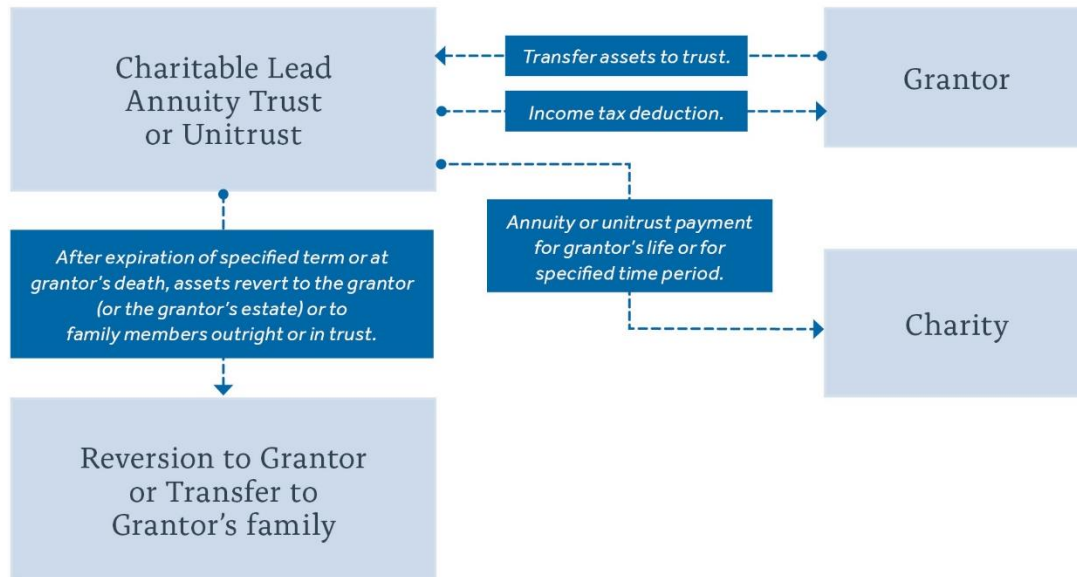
Charitable Lead Annuity Trust or Unitrust

Transfer assets to trust.

Grantor

Income tax deduction.

Annuity or unitrust payment for grantor's life or for specified time period.

After expiration of specified term or at grantor's death, assets revert to the grantor (or the grantor's estate) or to family members outright or in trust.

Charity

Reversion to Grantor or Transfer to Grantor's family